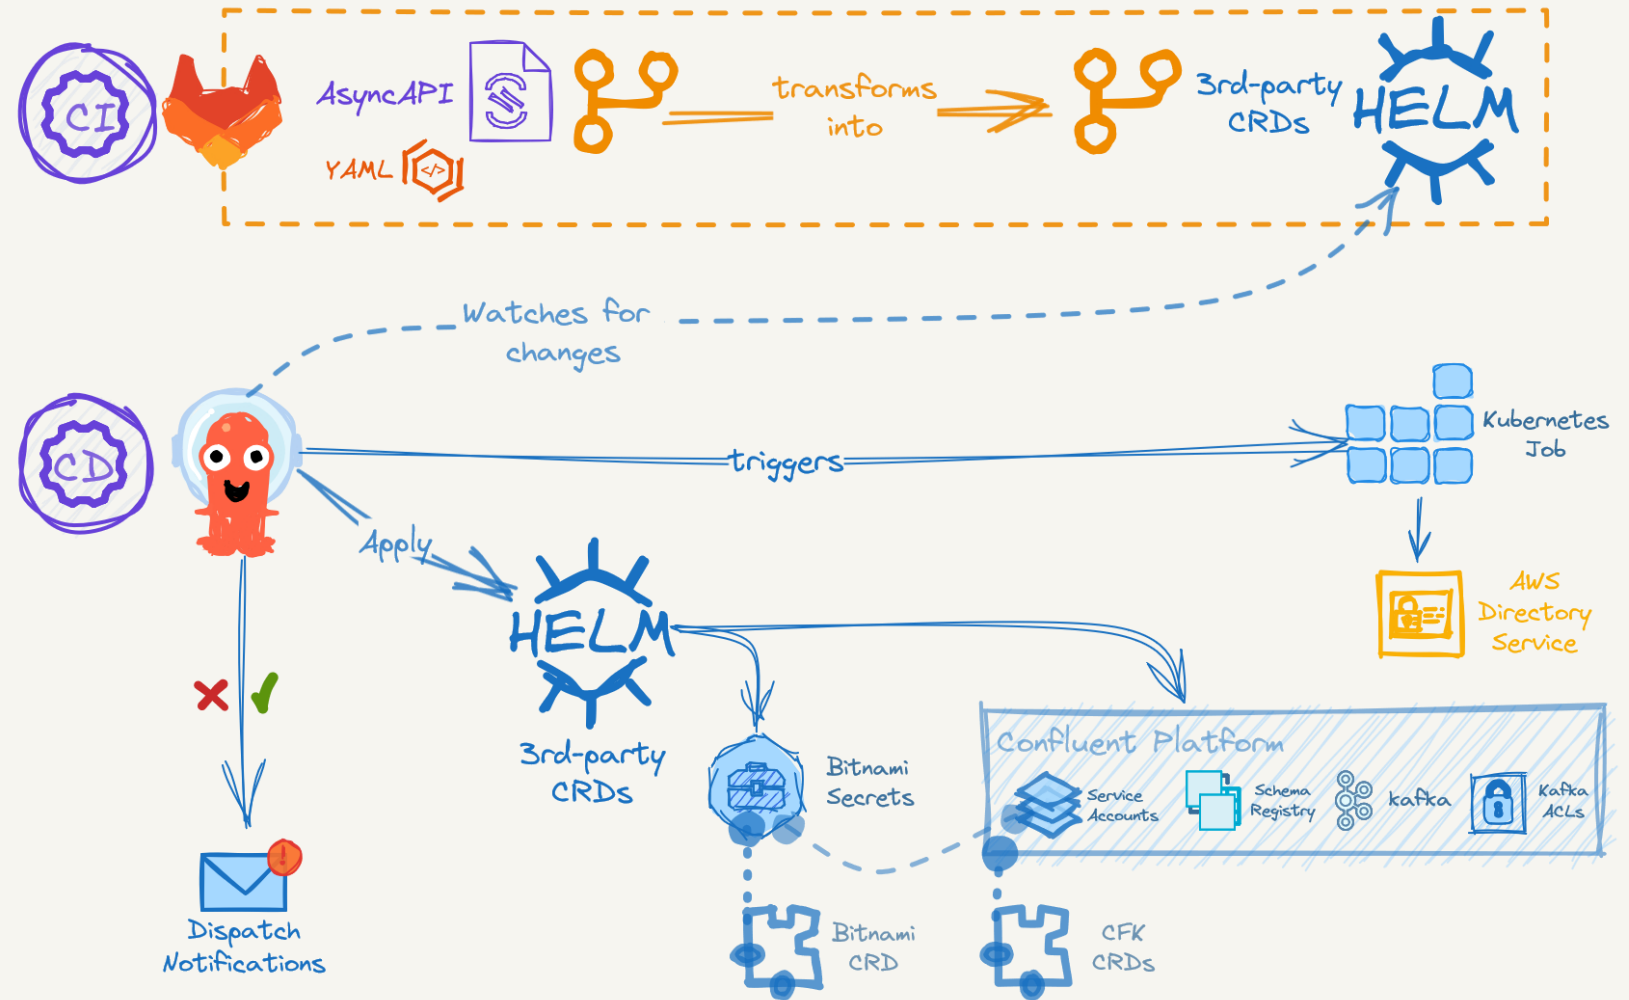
CI

AsyncAPI

YAML

transforms into

3rd-party CRDs

HELM

Watches for changes

CD

triggers

Kubernetes Job

AWS Directory Service

Apply

HELM

3rd-party CRDs

Bitnami Secrets

Confluent Platform

Service Accounts

Schema Registry

kafka

Kafka ACLs

Dispatch Notifications

Bitnami CRD

CFK CRDs